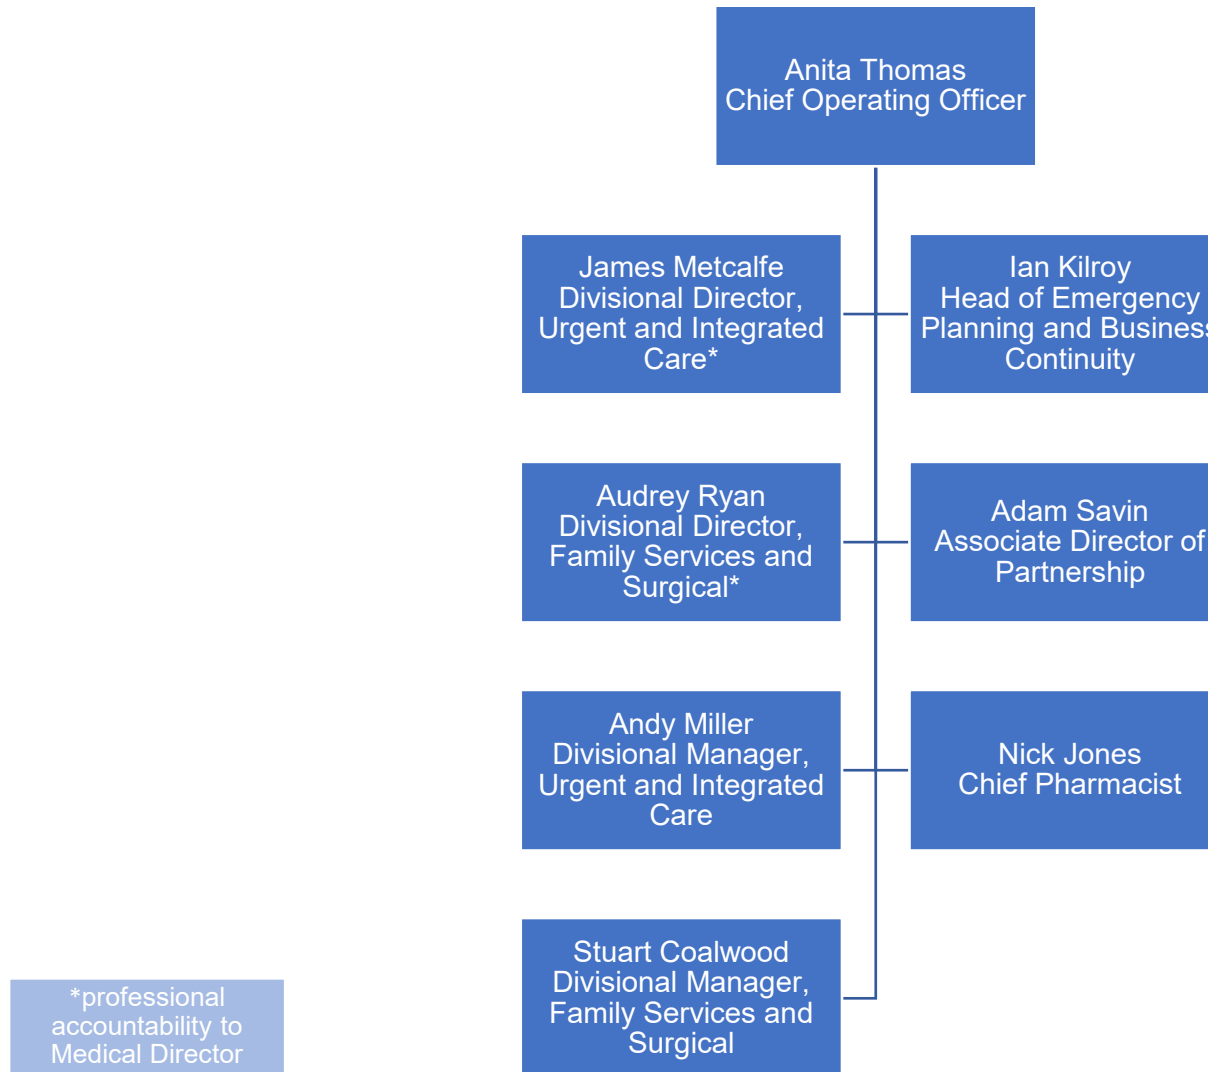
Anita Thomas
Chief Operating Officer

James Metcalfe
Divisional Director, Urgent and Integrated Care*

Ian Kilroy
Head of Emergency Planning and Busines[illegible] Continuity

Audrey Ryan
Divisional Director, Family Services and Surgical*

Adam Savin
Associate Director of Partnership

Andy Miller
Divisional Manager, Urgent and Integrated Care

Nick Jones
Chief Pharmacist

Stuart Coalwood
Divisional Manager, Family Services and Surgical

*professional accountability to Medical Director